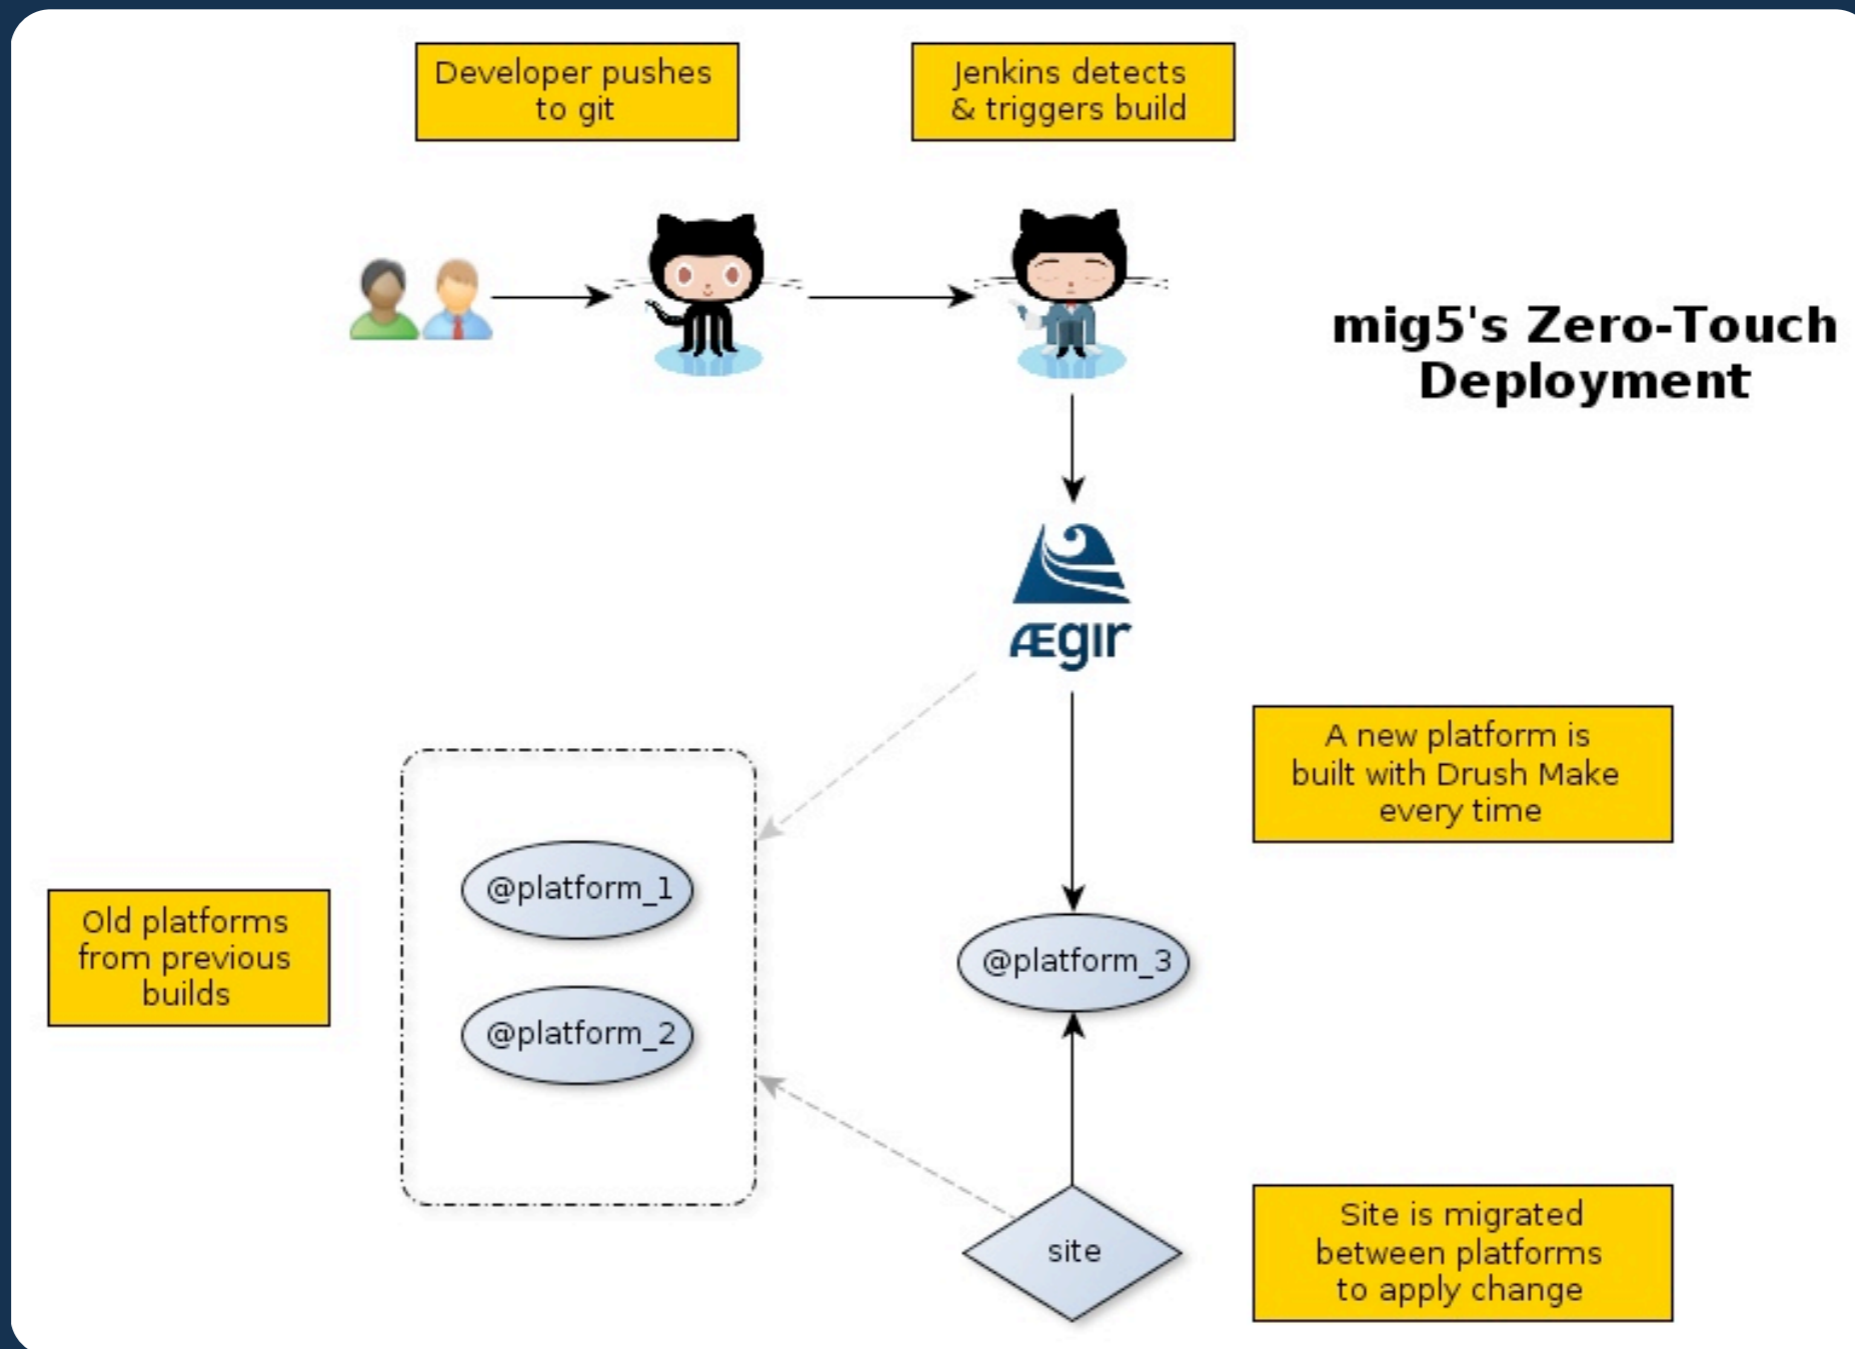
Developer pushes to git

Jenkins detects & triggers build

mig5's Zero-Touch Deployment

Ægir

A new platform is built with Drush Make every time

Old platforms from previous builds

@platform_1

@platform_2

@platform_3

site

Site is migrated between platforms to apply change